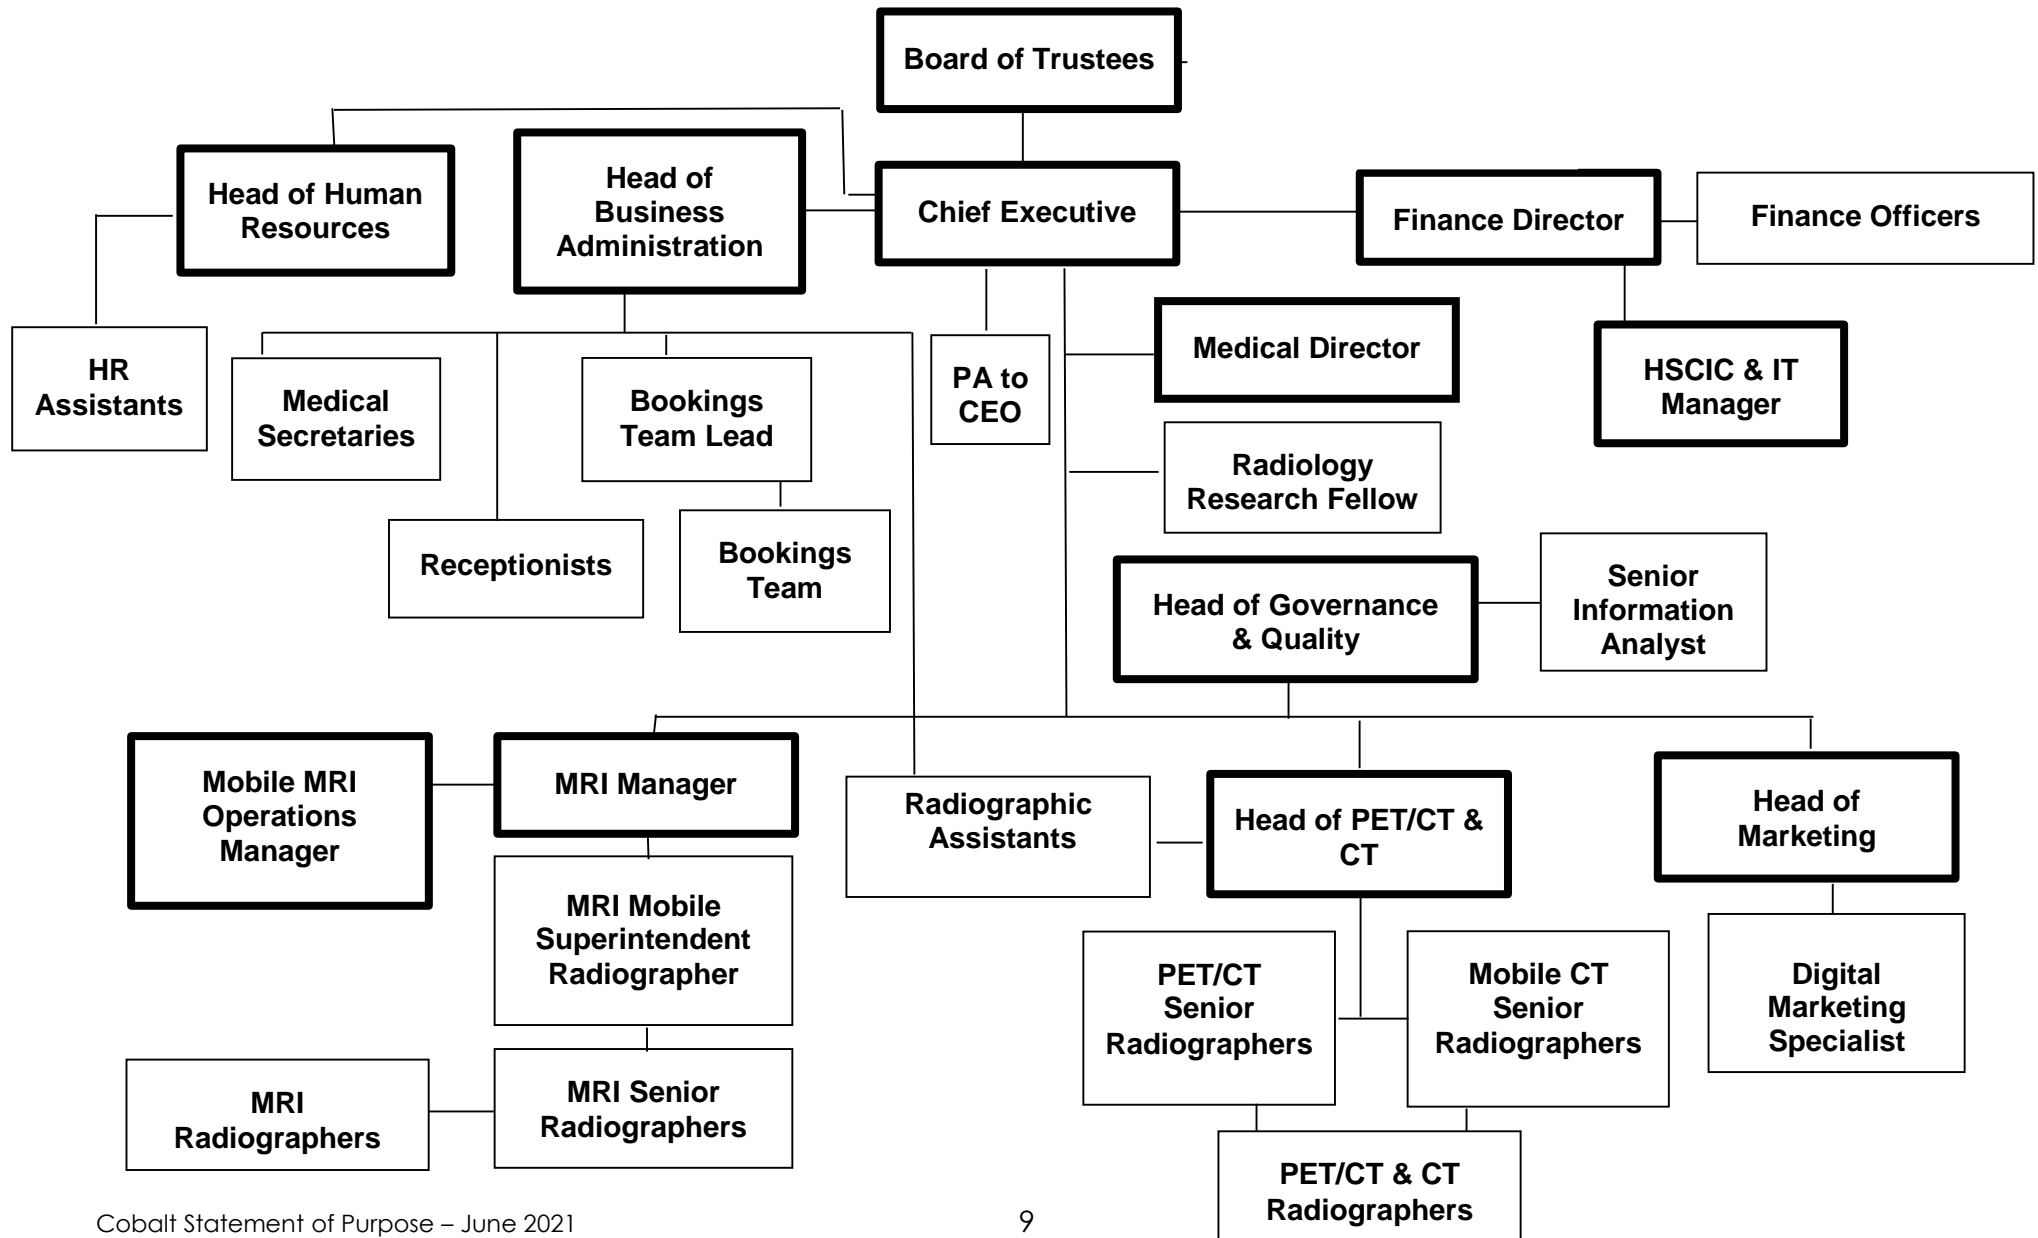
Board of Trustees

Head of Human Resources

Head of Business Administration

Chief Executive

Finance Director

Finance Officers

HR Assistants

Medical Secretaries

Bookings Team Lead

PA to CEO

Medical Director

HSCIC & IT Manager

Radiology Research Fellow

Receptionists

Bookings Team

Head of Governance & Quality

Senior Information Analyst

Mobile MRI Operations Manager

MRI Manager

Radiographic Assistants

Head of PET/CT & CT

Head of Marketing

MRI Mobile Superintendent Radiographer

PET/CT Senior Radiographers

Mobile CT Senior Radiographers

Digital Marketing Specialist

MRI Radiographers

MRI Senior Radiographers

PET/CT & CT Radiographers

Cobalt Statement of Purpose – June 2021

9